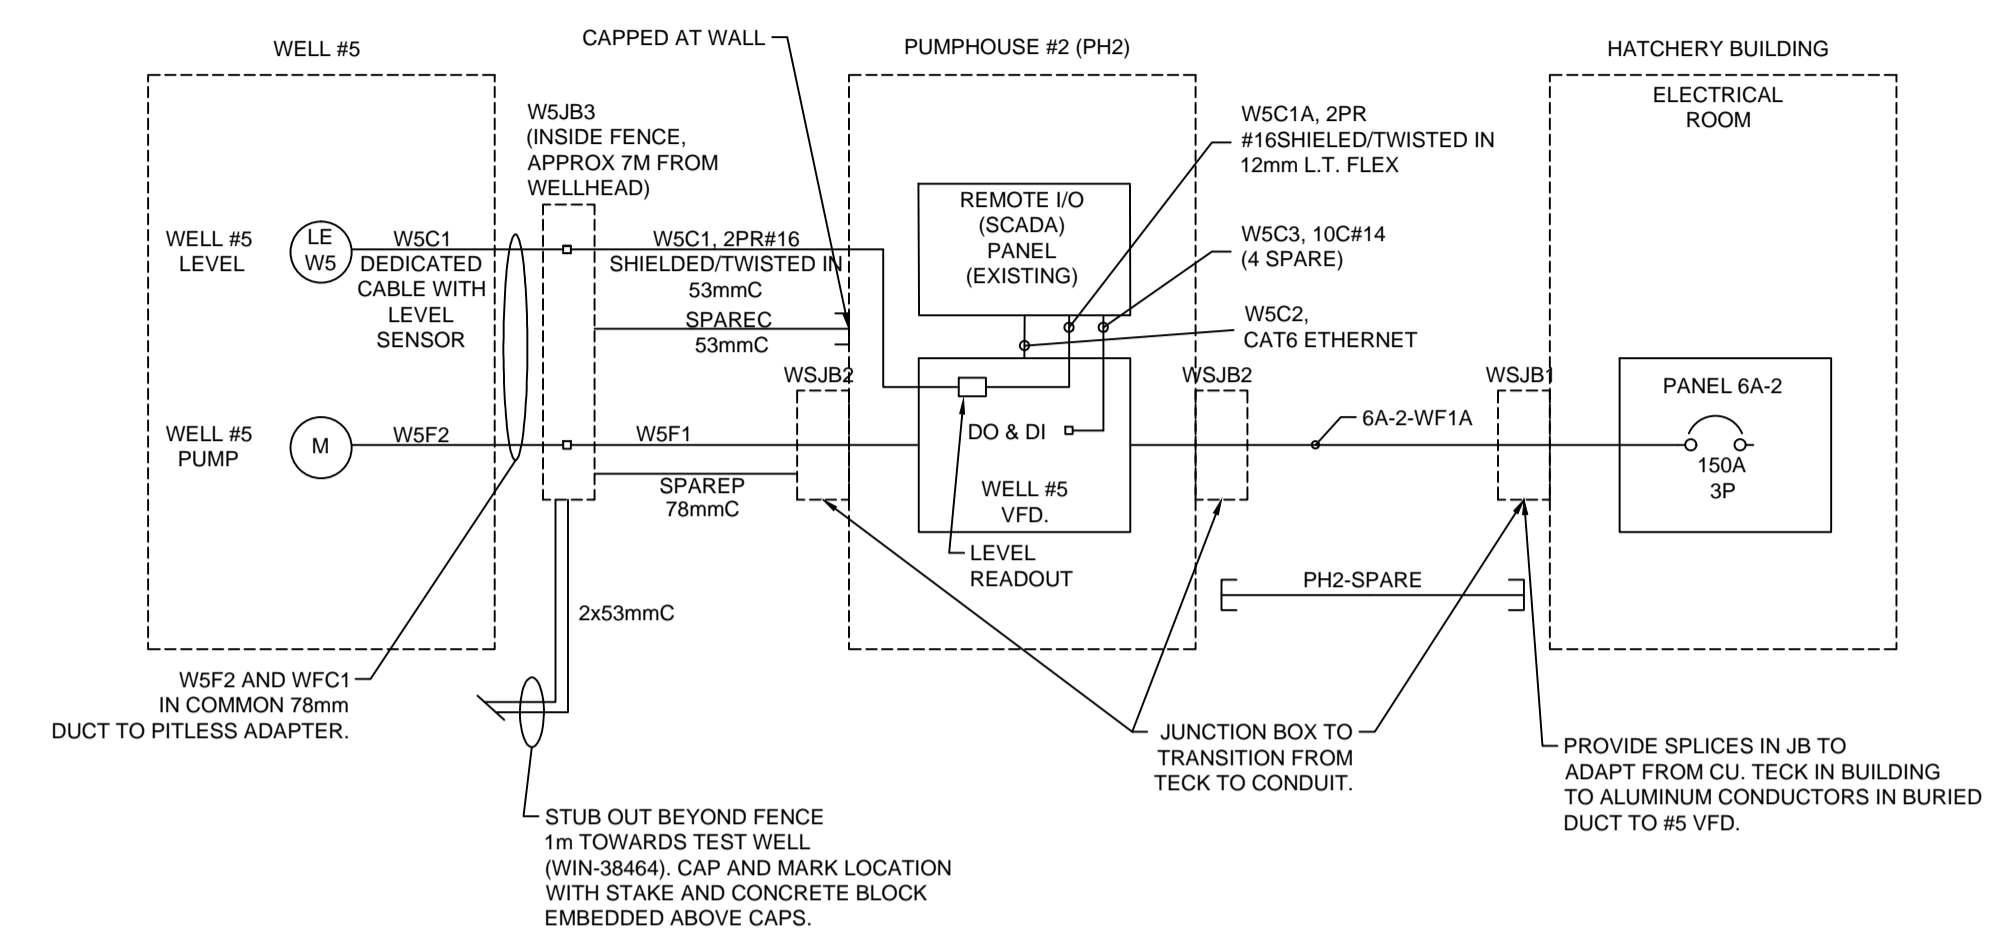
WELL #5

CAPPED AT WALL

PUMPHOUSE #2 (PH2)

HATCHERY BUILDING

ELECTRICAL ROOM

W5JB3 (INSIDE FENCE, APPROX 7M FROM WELLHEAD)

W5C1A, 2PR #16SHIELED/TWISTED IN 12mm L.T. FLEX

REMOTE I/O (SCADA) PANEL (EXISTING)

WELL #5 LEVEL

LE W5

W5C1 DEDICATED CABLE WITH LEVEL SENSOR

W5C1, 2PR#16 SHIELDED/TWISTED IN 53mmC

W5C3, 10C#14 (4 SPARE)

SPAREC 53mmC

W5C2, CAT6 ETHERNET

WSJB2

WSJB2

WSJB1

PANEL 6A-2

WELL #5 PUMP

M

W5F2

W5F1

DO & DI

6A-2-WF1A

150A 3P

SPAREP 78mmC

WELL #5 VFD.

LEVEL READOUT

PH2-SPARE

2x53mmC

W5F2 AND WFC1 IN COMMON 78mm DUCT TO PITLESS ADAPTER.

JUNCTION BOX TO TRANSITION FROM TECK TO CONDUIT.

PROVIDE SPLICES IN JB TO ADAPT FROM CU. TECK IN BUILDING TO ALUMINUM CONDUCTORS IN BURIED DUCT TO #5 VFD.

STUB OUT BEYOND FENCE 1m TOWARDS TEST WELL (WIN-38464). CAP AND MARK LOCATION WITH STAKE AND CONCRETE BLOCK EMBEDDED ABOVE CAPS.